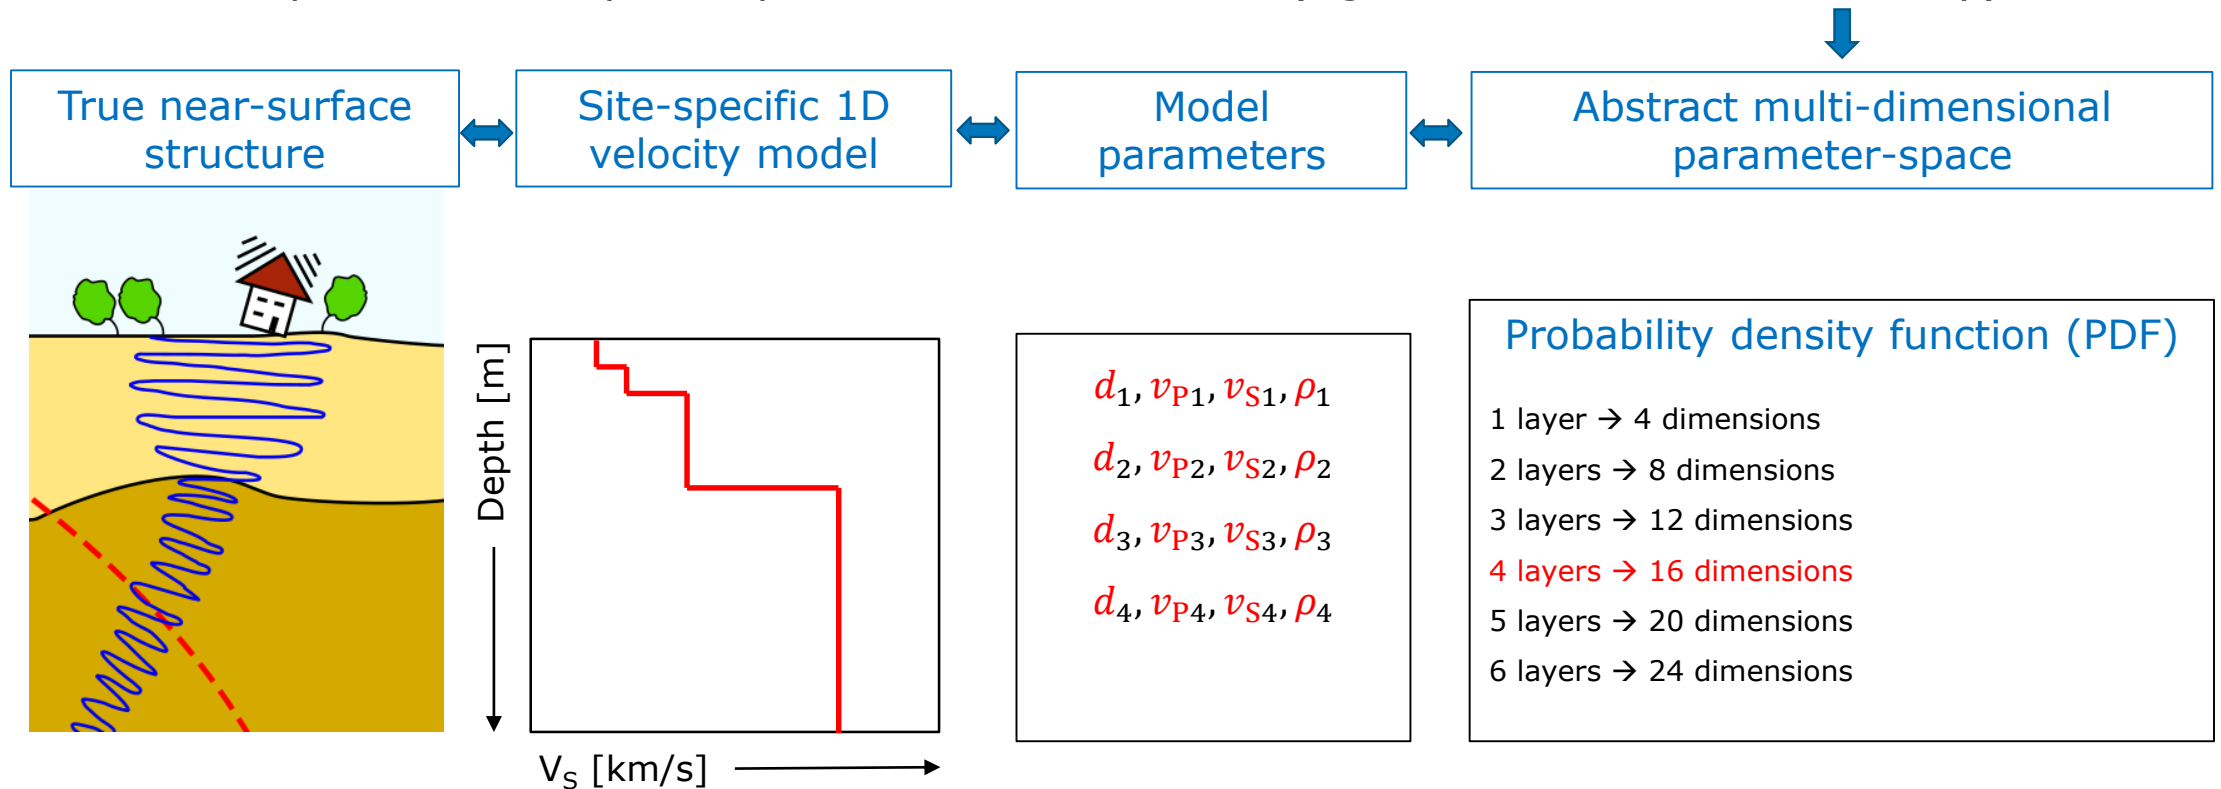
True near-surface structure

Site-specific 1D velocity model

Model parameters

Abstract multi-dimensional parameter-space

Depth [m]

$V_S$ [km/s]

$d_1, v_{P1}, v_{S1}, \rho_1$

$d_2, v_{P2}, v_{S2}, \rho_2$

$d_3, v_{P3}, v_{S3}, \rho_3$

$d_4, v_{P4}, v_{S4}, \rho_4$

Probability density function (PDF)

1 layer → 4 dimensions
2 layers → 8 dimensions
3 layers → 12 dimensions
4 layers → 16 dimensions
5 layers → 20 dimensions
6 layers → 24 dimensions